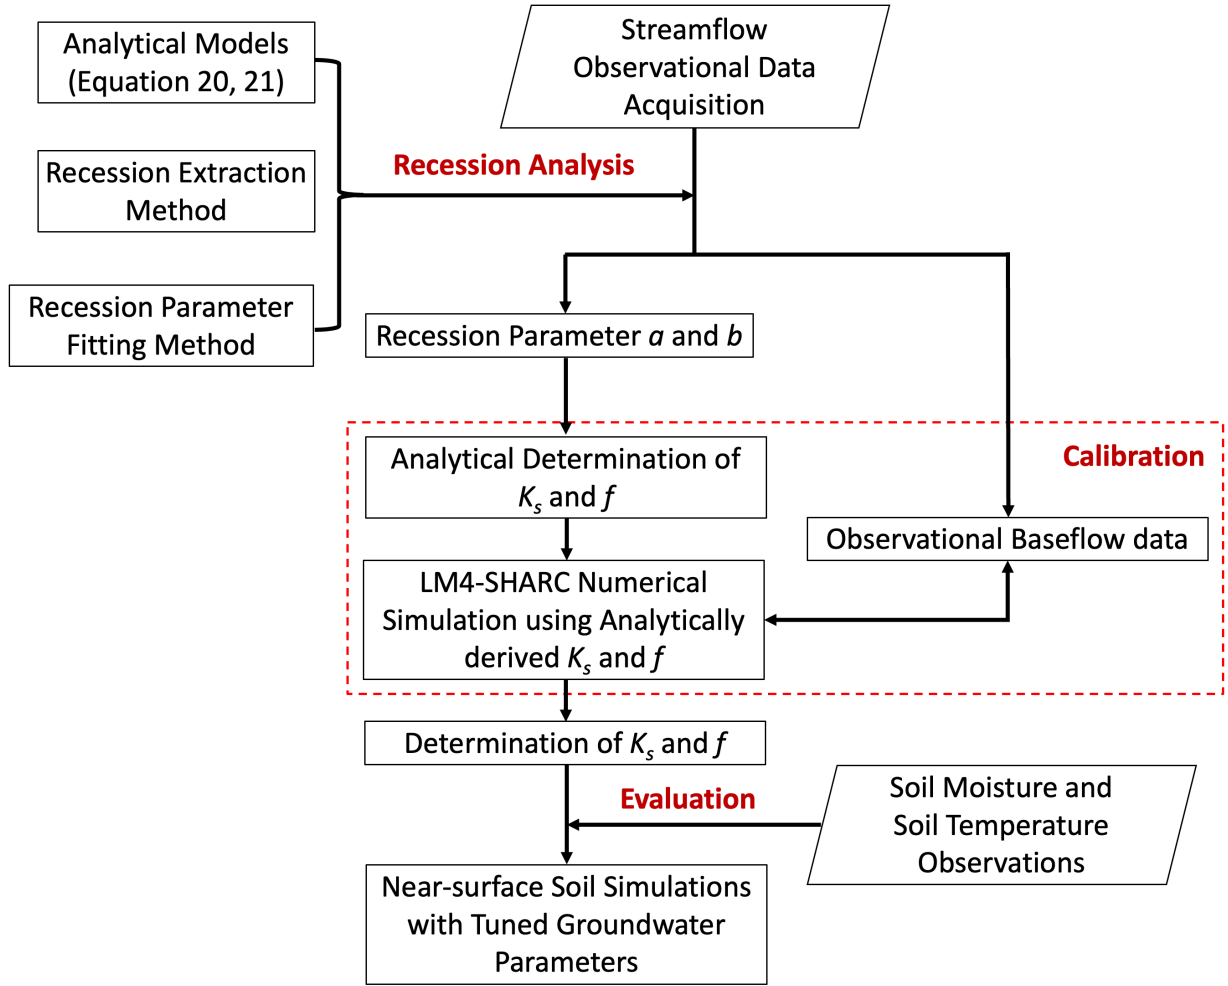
Analytical Models (Equation 20, 21)

Recession Extraction Method

Recession Parameter Fitting Method

Streamflow Observational Data Acquisition

Recession Analysis

Recession Parameter $a$ and $b$

Calibration

Analytical Determination of $K_s$ and $f$

Observational Baseflow data

LM4-SHARC Numerical Simulation using Analytically derived $K_s$ and $f$

Determination of $K_s$ and $f$

Evaluation

Soil Moisture and Soil Temperature Observations

Near-surface Soil Simulations with Tuned Groundwater Parameters